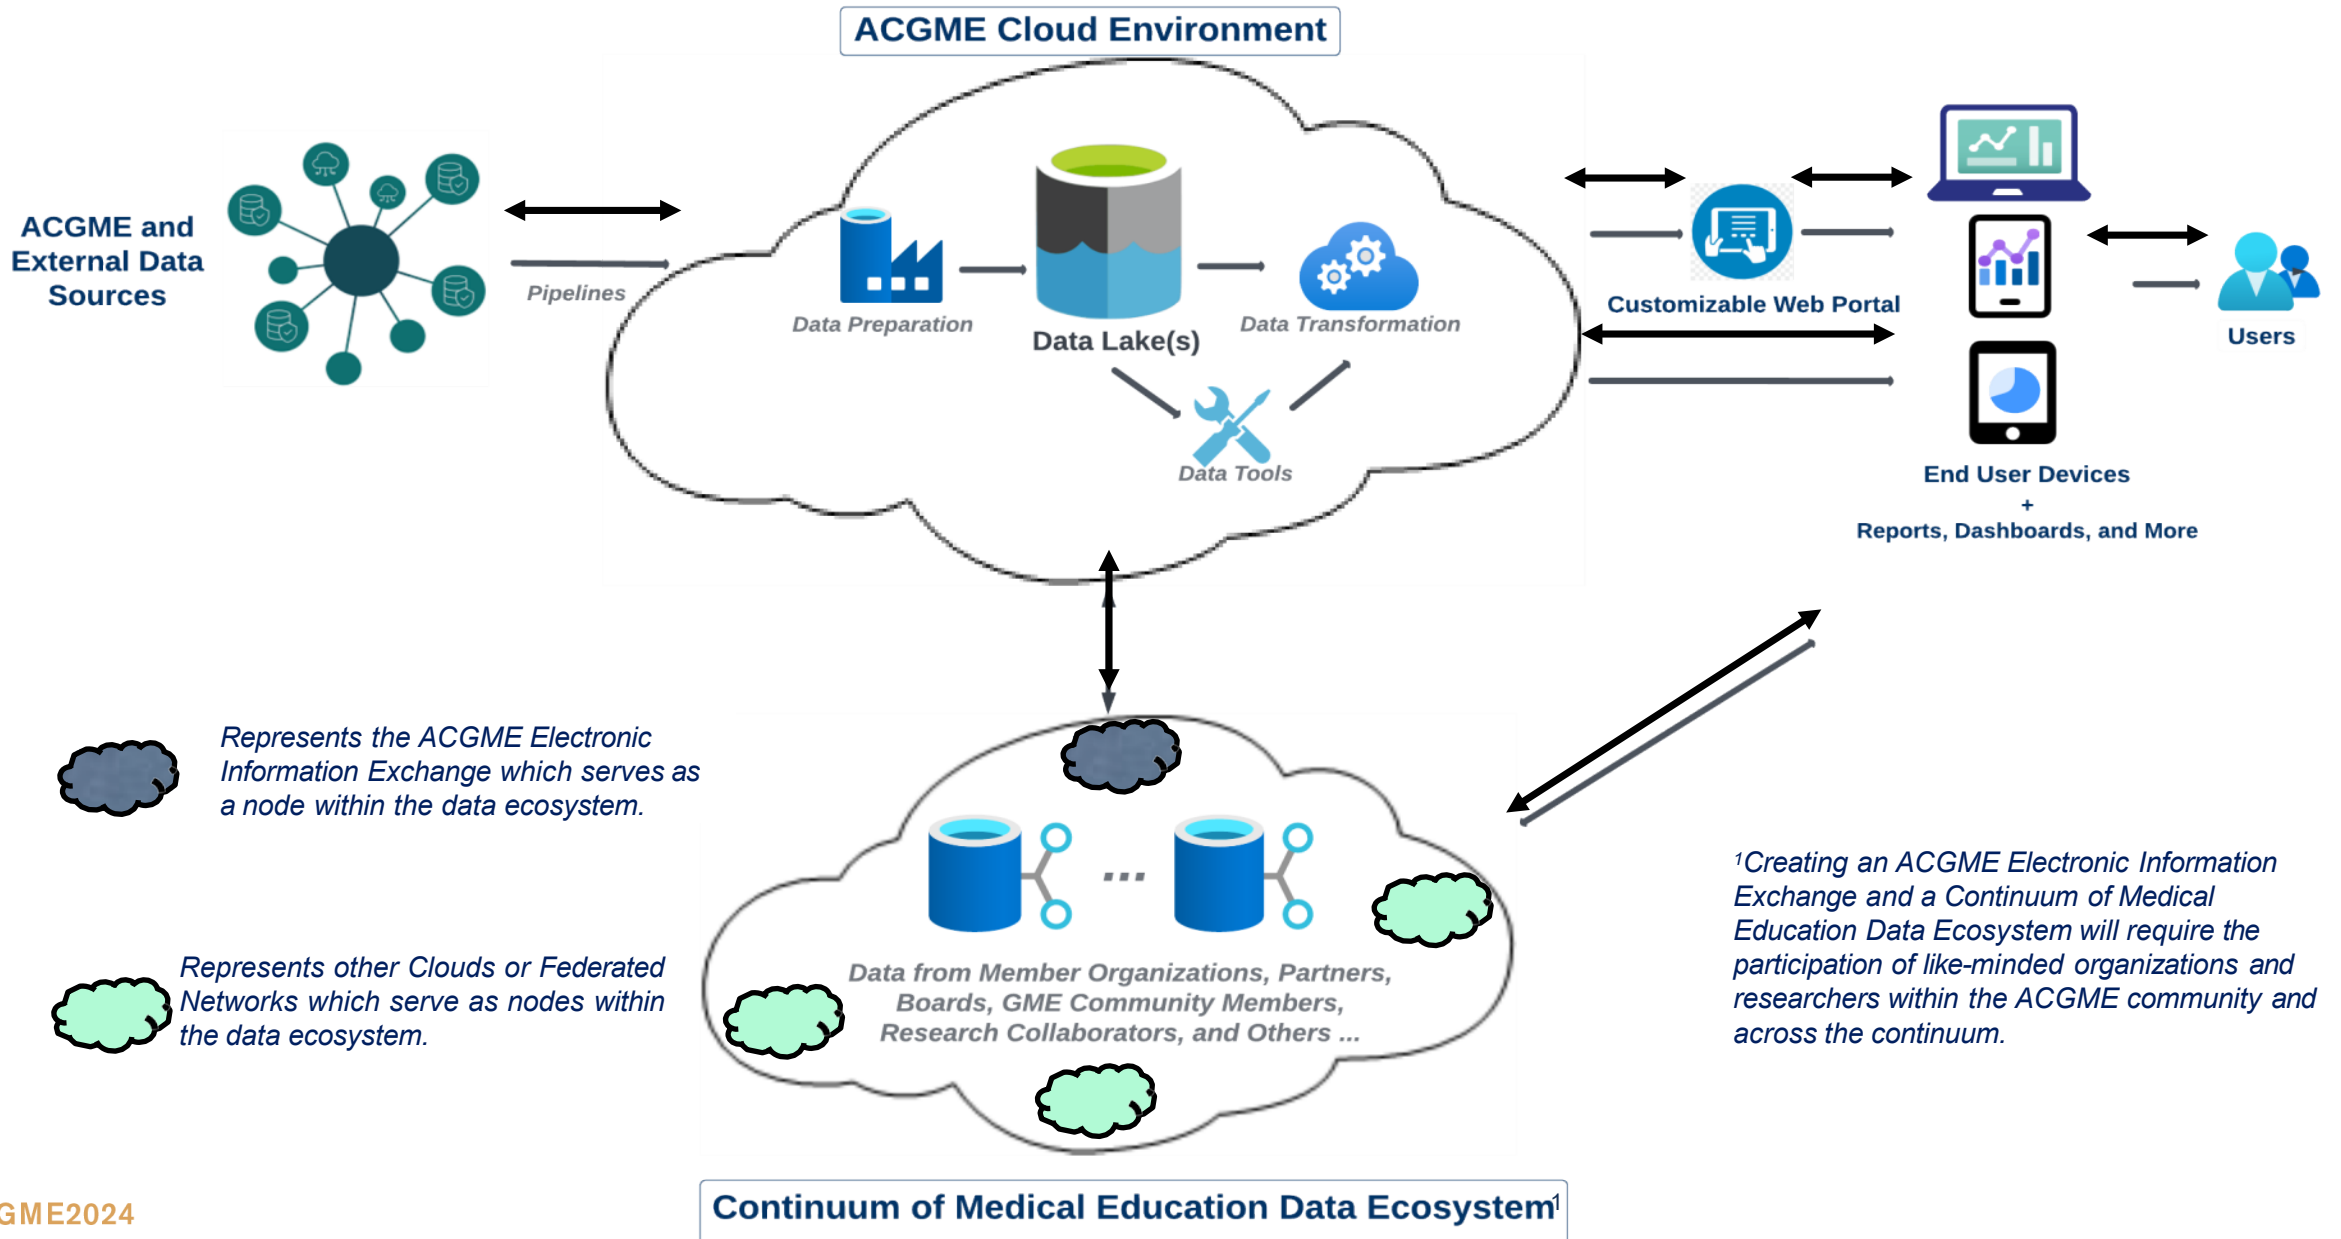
ACGME Cloud Environment

ACGME and External Data Sources

Pipelines

Data Preparation

Data Lake(s)

Data Transformation

Data Tools

Customizable Web Portal

Users

End User Devices
+
Reports, Dashboards, and More

Represents the ACGME Electronic Information Exchange which serves as a node within the data ecosystem.

Represents other Clouds or Federated Networks which serve as nodes within the data ecosystem.

...

Data from Member Organizations, Partners, Boards, GME Community Members, Research Collaborators, and Others ...

¹Creating an ACGME Electronic Information Exchange and a Continuum of Medical Education Data Ecosystem will require the participation of like-minded organizations and researchers within the ACGME community and across the continuum.

GME2024

Continuum of Medical Education Data Ecosystem¹